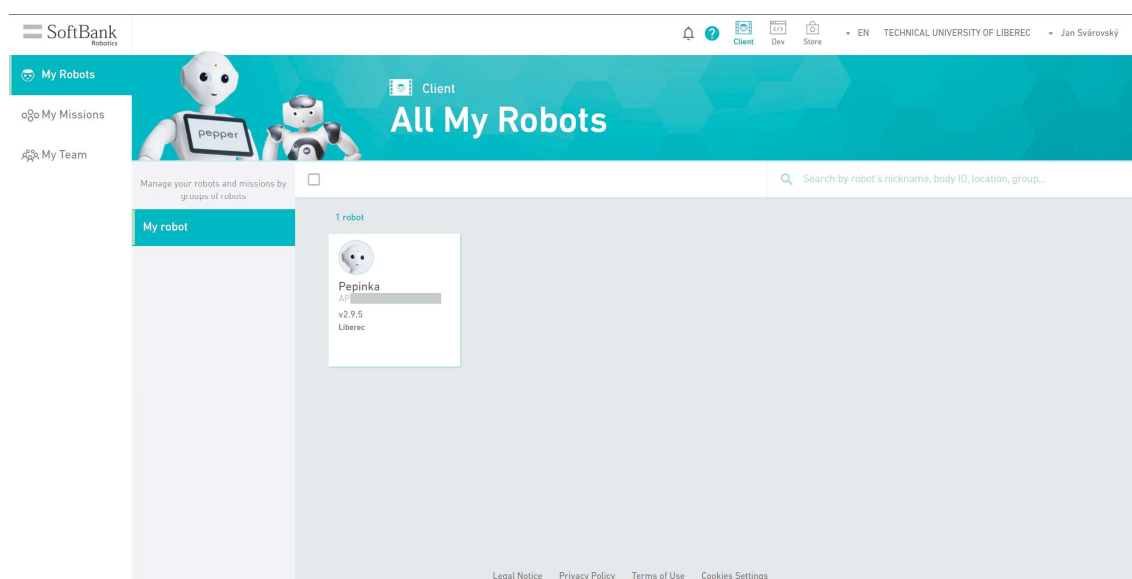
SoftBank Robotics

Client Dev Store EN TECHNICAL UNIVERSITY OF LIBEREC Jan Svárovský

My Robots
My Missions
My Team

pepper

Client
All My Robots

Manage your robots and missions by groups of robots

My robot

Search by robot's nickname, body ID, location, group...

1 robot

Pepinka
AP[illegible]
v2.9.5
Liberec

Legal Notice Privacy Policy Terms of Use Cookies Settings